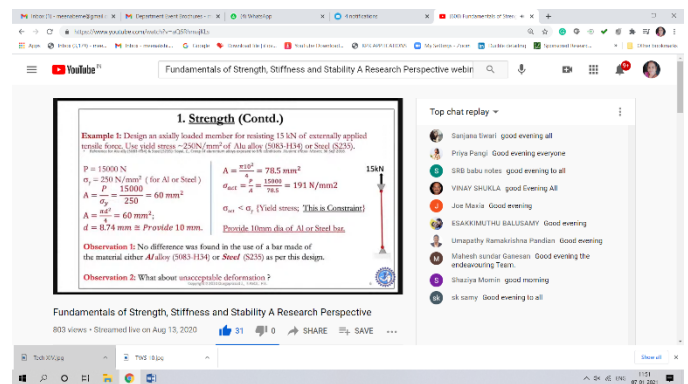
Inbox (1) - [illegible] | Department Event Brochures | (9) WhatsApp | Notifications | (308) Fundamentals of Stren... | +

https://www.youtube.com/watch?v=aQ5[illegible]

YouTube IN

Fundamentals of Strength, Stiffness and Stability A Research Perspective webin

1. Strength (Contd.)

Example 1: Design an axially loaded member for resisting 15 kN of externally applied tensile force. Use yield stress ~250N/mm² of Alu alloy (5083-H34) or Steel (S235).

P = 15000 N
$\sigma_y$ = 250 N/mm² ( for Al or Steel )
$A = \frac{P}{\sigma_y} = \frac{15000}{250} = 60\ mm^2$
$A = \frac{\pi d^2}{4} = 60\ mm^2$;
$d = 8.74\ mm \cong Provide\ 10\ mm.$

$A = \frac{\pi 10^2}{4} = 78.5\ mm^2$
$\sigma_{act} = \frac{P}{A} = \frac{15000}{78.5} = 191\ N/mm2$

$\sigma_{act} < \sigma_y$ {Yield stress; This is Constraint}

Provide 10mm dia of Al or Steel bar.

15kN

Observation 1: No difference was found in the use of a bar made of the material either Al alloy (5083-H34) or Steel (S235) as per this design.

Observation 2: What about unacceptable deformation?

Fundamentals of Strength, Stiffness and Stability A Research Perspective

803 views • Streamed live on Aug 13, 2020

31 | 0 | SHARE | SAVE | ...

Top chat replay

Sanjana tiwari good evening all
Priya Pangi Good evening everyone
SRB babu notes good evening to all
VINAY SHUKLA good Evening All
Joe Maxia Good evening
ESAKKIMUTHU BALUSAMY Good evening
Umapathy Ramakrishna Pandian Good evening
Mahesh sundar Ganesan Good evening the endeavouring Team.
Shaziya Momin good morning
sk samy Good Evening to all

Todi XV.jpg | TWS - B.jpg | Show all